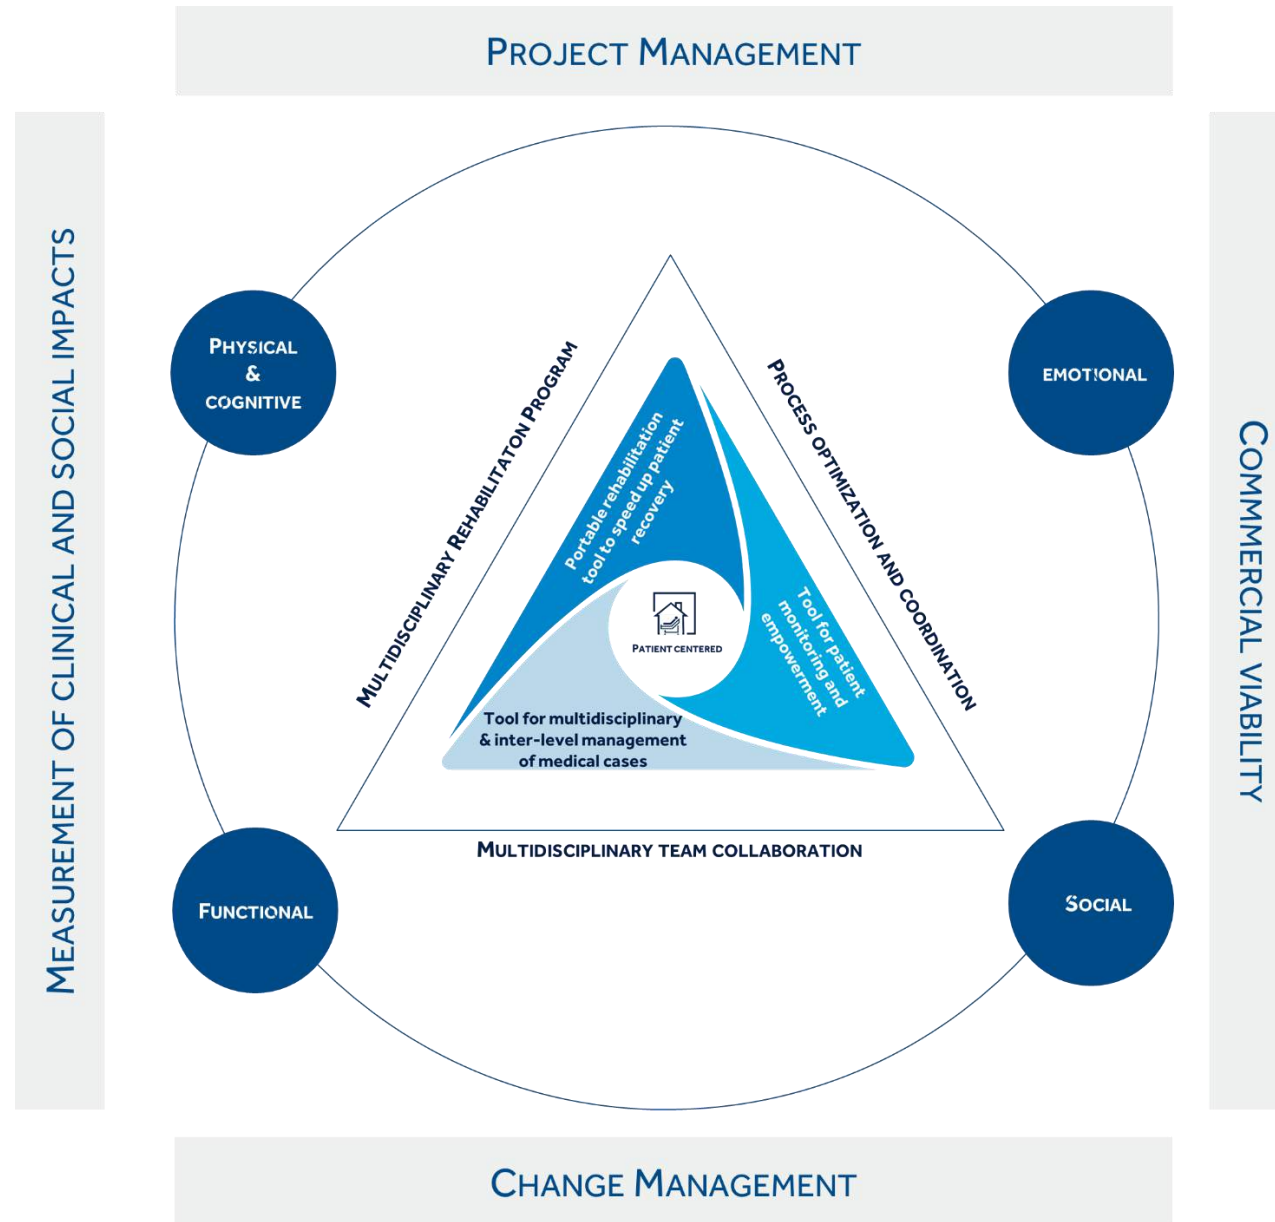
Project Management

Measurement of clinical and social impacts

Commercial viability

Physical & cognitive

Emotional

Functional

Social

Multidisciplinary Rehabilitaton Program

Process optimization and coordination

Multidisciplinary team collaboration

Portable rehabilitation tool to speed up patient recovery

Tool for patient monitoring and empowerment

Patient centered

Tool for multidisciplinary & inter-level management of medical cases

Change Management